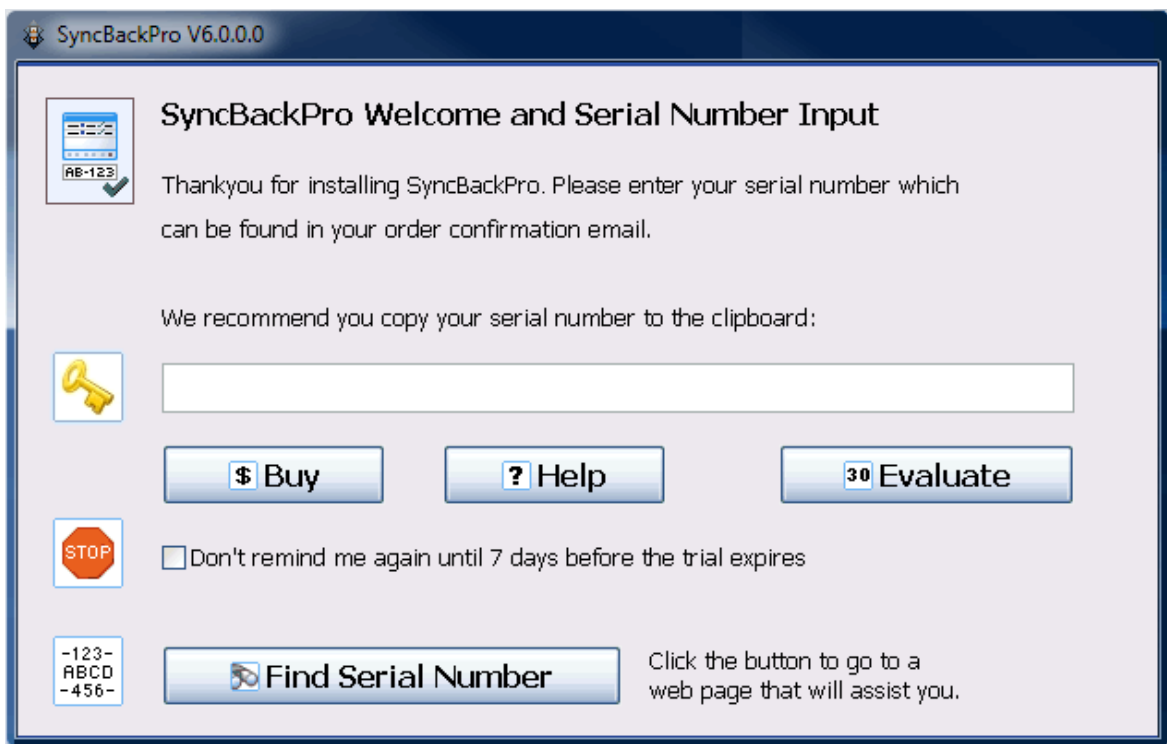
SyncBackPro V6.0.0.0

AB-123

SyncBackPro Welcome and Serial Number Input

Thankyou for installing SyncBackPro. Please enter your serial number which can be found in your order confirmation email.

We recommend you copy your serial number to the clipboard:

$ Buy

? Help

30 Evaluate

STOP

Don't remind me again until 7 days before the trial expires

-123-
ABCD
-456-

Find Serial Number

Click the button to go to a web page that will assist you.